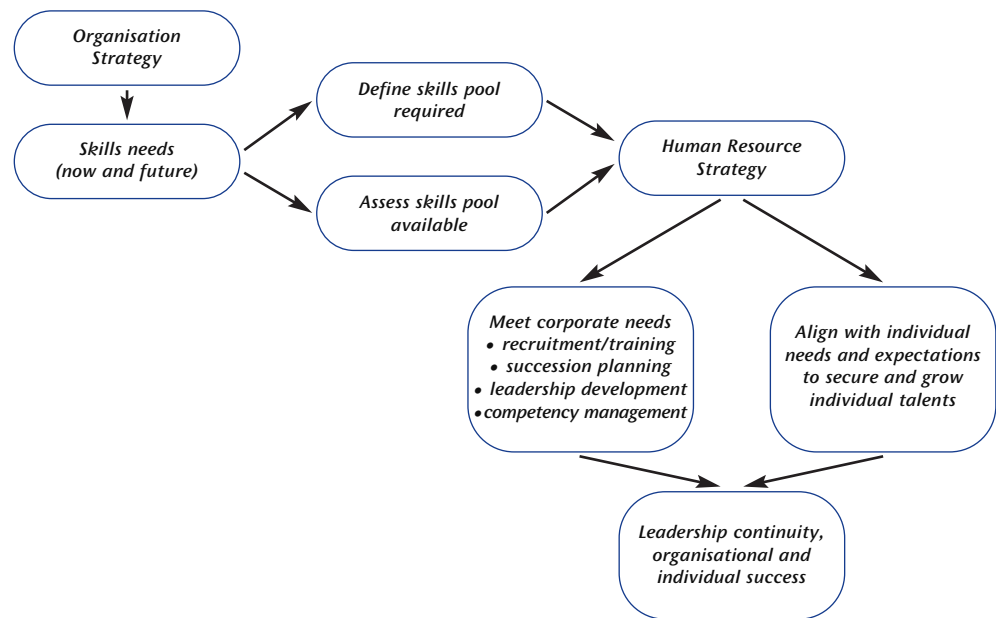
Organisation Strategy

Skills needs (now and future)

Define skills pool required

Assess skills pool available

Human Resource Strategy

Meet corporate needs
• recruitment/training
• succession planning
• leadership development
• competency management

Align with individual needs and expectations to secure and grow individual talents

Leadership continuity, organisational and individual success